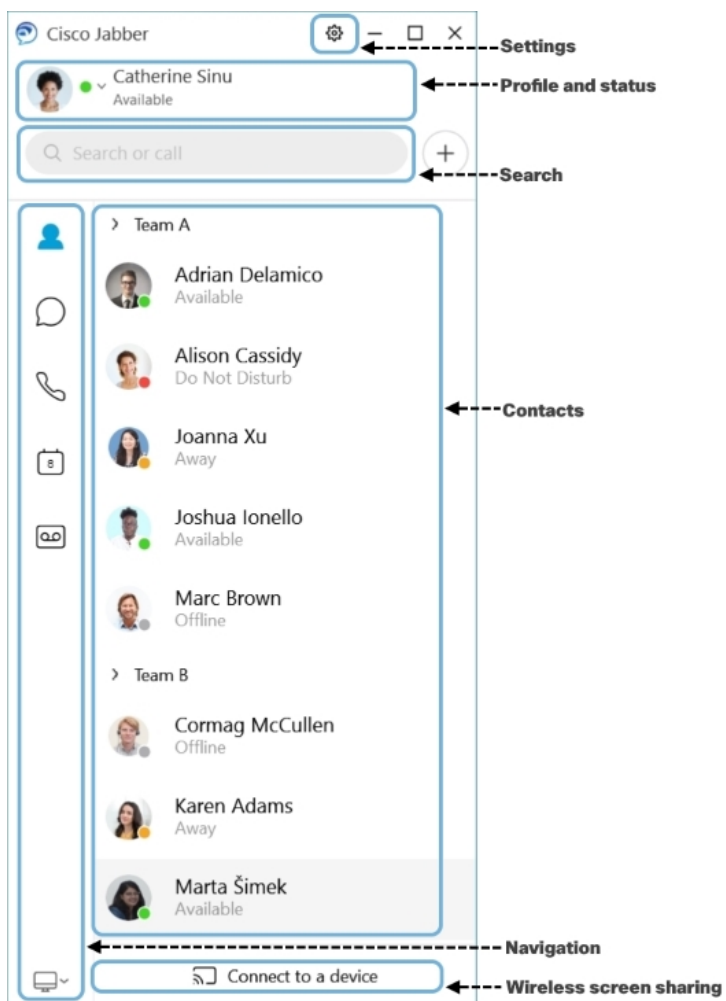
Cisco Jabber

Settings

Catherine Sinu
Available

Profile and status

Search or call

Search

Team A

Adrian Delamico
Available

Alison Cassidy
Do Not Disturb

Joanna Xu
Away

Contacts

Joshua Ionello
Available

Marc Brown
Offline

Team B

Cormag McCullen
Offline

Karen Adams
Away

Marta Šimek
Available

Navigation

Connect to a device

Wireless screen sharing